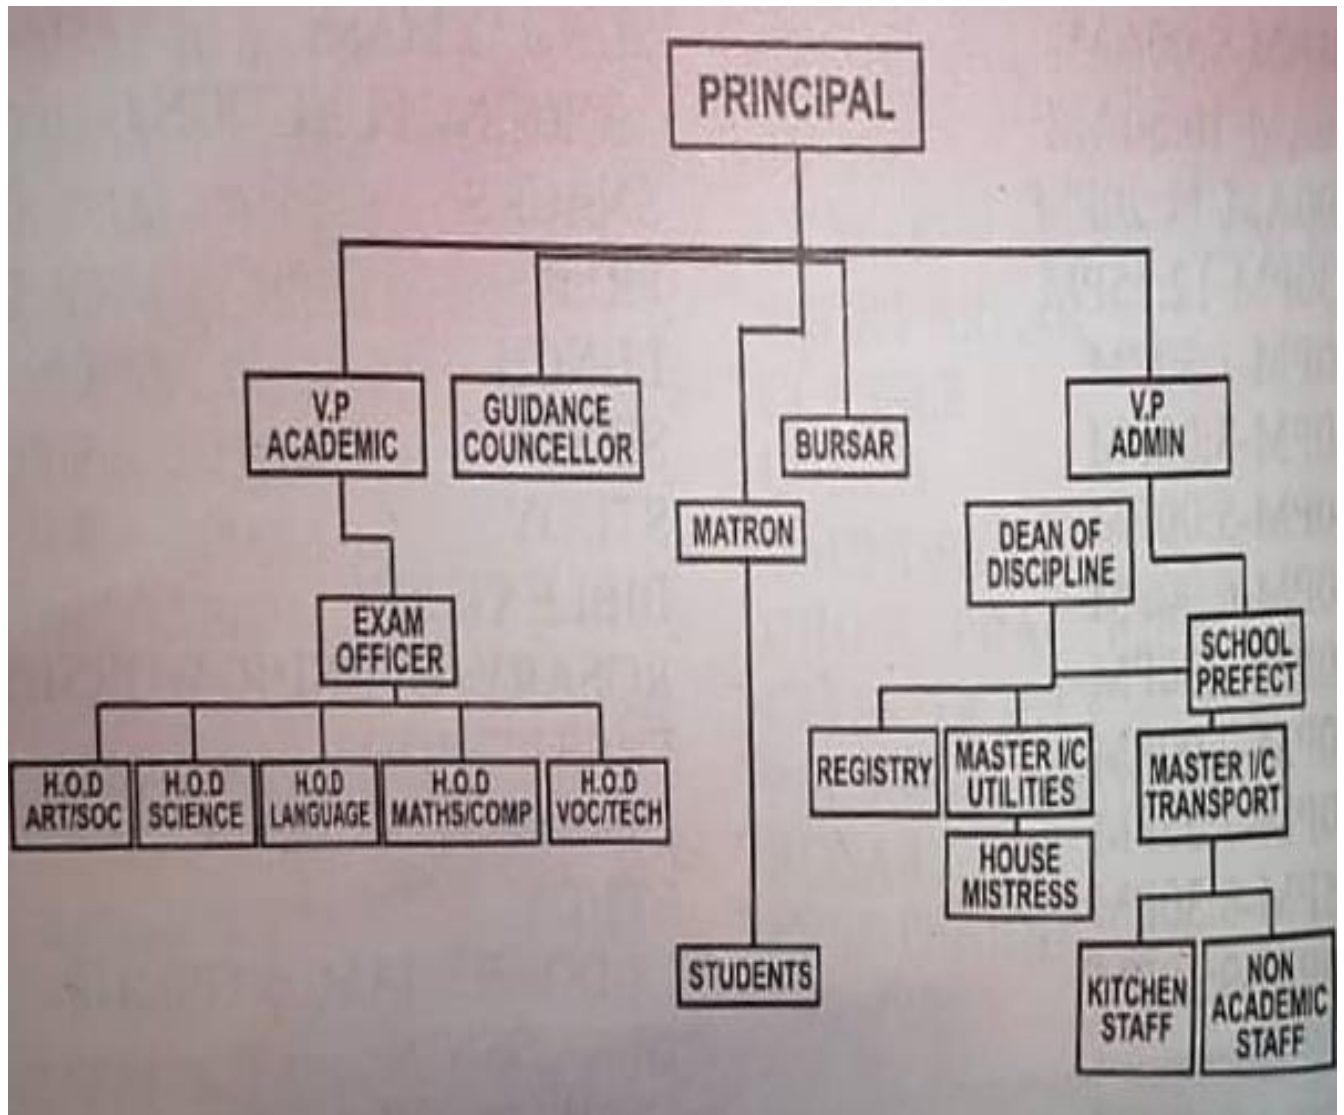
PRINCIPAL

V.P ACADEMIC

GUIDANCE COUNCELLOR

BURSAR

V.P ADMIN

MATRON

DEAN OF DISCIPLINE

EXAM OFFICER

SCHOOL PREFECT

H.O.D ART/SOC

H.O.D SCIENCE

H.O.D LANGUAGE

H.O.D MATHS/COMP

H.O.D VOC/TECH

REGISTRY

MASTER I/C UTILITIES

MASTER I/C TRANSPORT

HOUSE MISTRESS

STUDENTS

KITCHEN STAFF

NON ACADEMIC STAFF